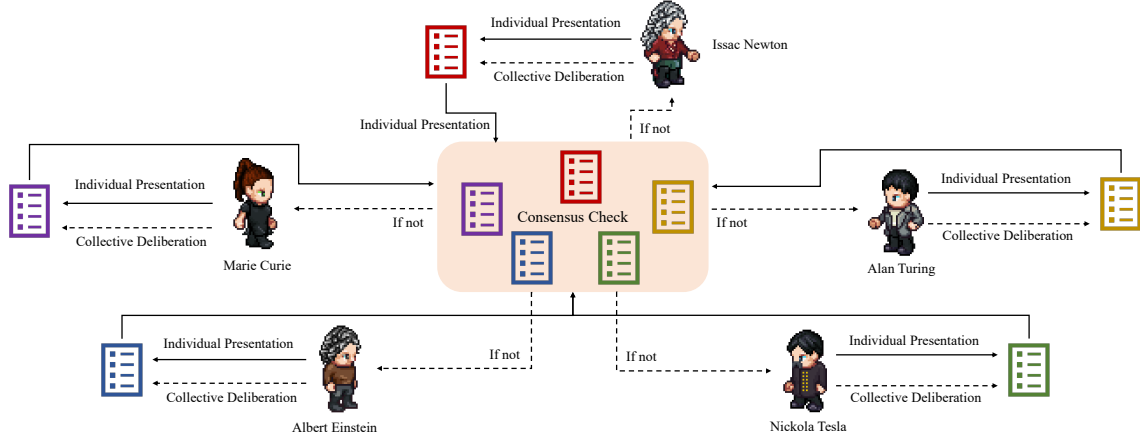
Individual Presentation

Issac Newton

Collective Deliberation

Individual Presentation

If not

Individual Presentation

Collective Deliberation

Marie Curie

If not

Consensus Check

If not

Individual Presentation

Collective Deliberation

Alan Turing

Individual Presentation

Collective Deliberation

Albert Einstein

If not

If not

Individual Presentation

Collective Deliberation

Nickola Tesla